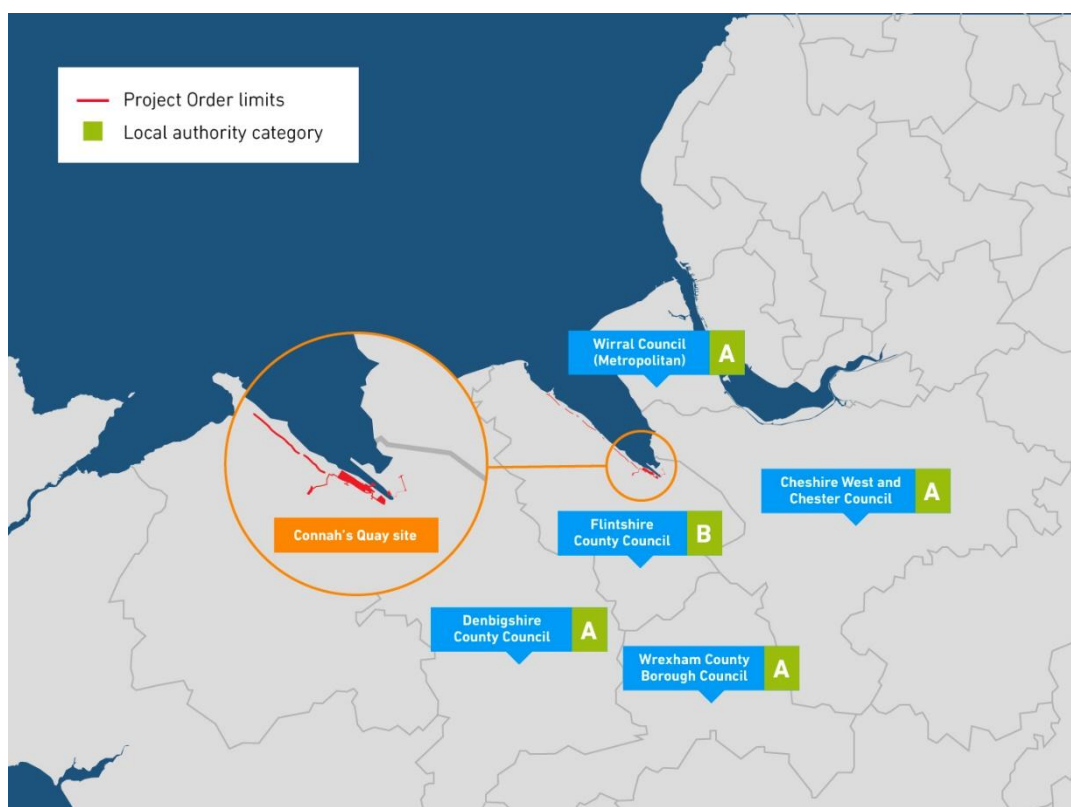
Project Order limits
Local authority category

Wirral Council (Metropolitan) A

Cheshire West and Chester Council A

Connah's Quay site

Flintshire County Council B

Denbighshire County Council A

Wrexham County Borough Council A